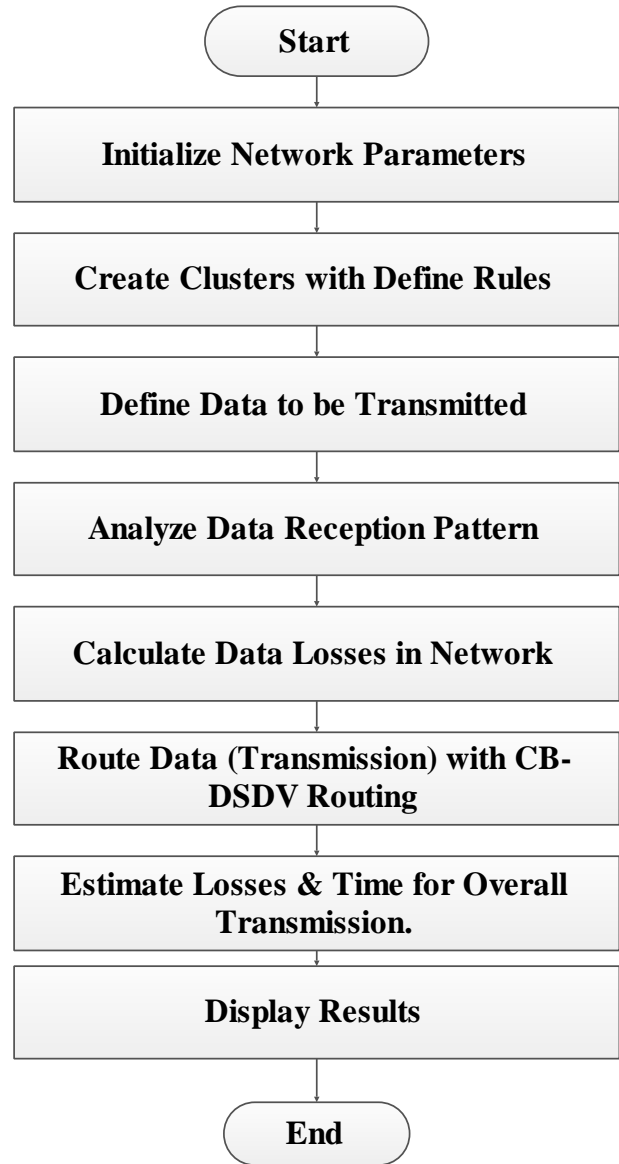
Start

Initialize Network Parameters

Create Clusters with Define Rules

Define Data to be Transmitted

Analyze Data Reception Pattern

Calculate Data Losses in Network

Route Data (Transmission) with CB-DSDV Routing

Estimate Losses & Time for Overall Transmission.

Display Results

End